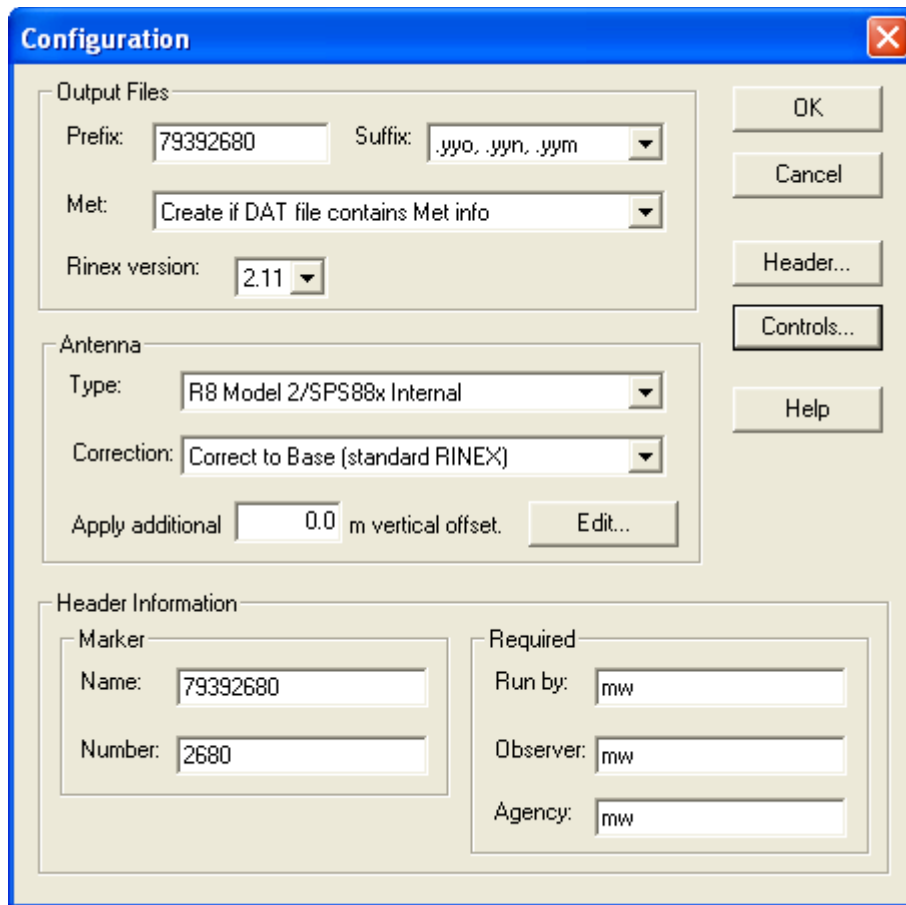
Configuration

Output Files
Prefix: 79392680
Suffix: .yyo, .yyn, .yym
Met: Create if DAT file contains Met info
Rinex version: 2.11

OK
Cancel
Header...
Controls...
Help

Antenna
Type: R8 Model 2/SPS88x Internal
Correction: Correct to Base (standard RINEX)
Apply additional 0.0 m vertical offset.
Edit...

Header Information
Marker
Name: 79392680
Number: 2680

Required
Run by: mw
Observer: mw
Agency: mw